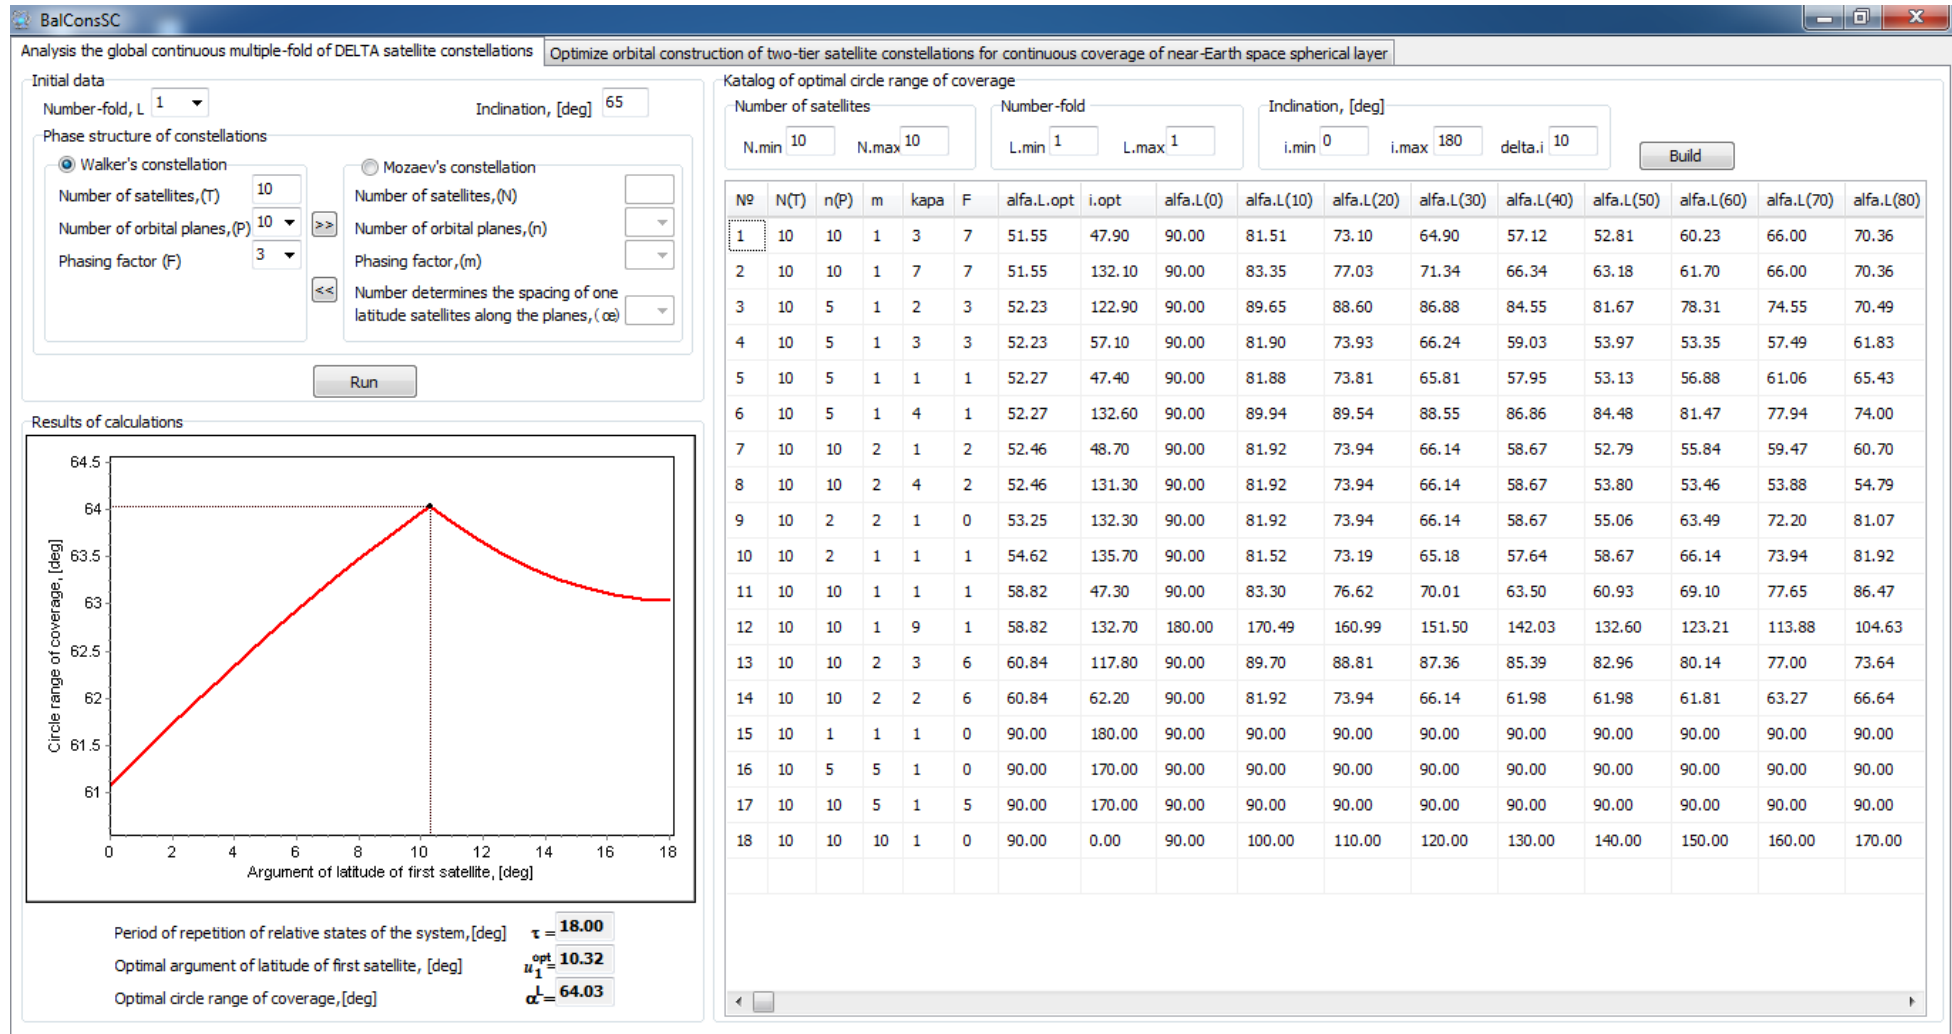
BalConsSC

Analysis the global continuous multiple-fold of DELTA satellite constellations | Optimize orbital construction of two-tier satellite constellations for continuous coverage of near-Earth space spherical layer

Initial data

Number-fold, L 1

Inclination, [deg] 65

Phase structure of constellations

Walker's constellation

Number of satellites,(T) 10

Number of orbital planes,(P) 10

Phasing factor (F) 3

>>

<<

Mozaev's constellation

Number of satellites,(N)

Number of orbital planes,(n)

Phasing factor,(m)

Number determines the spacing of one latitude satellites along the planes,(æ)

Run

Results of calculations

64.5
64
63.5
63
62.5
62
61.5
61

Circle range of coverage, [deg]

0 2 4 6 8 10 12 14 16 18

Argument of latitude of first satellite, [deg]

Period of repetition of relative states of the system,[deg] $\tau =$ 18.00

Optimal argument of latitude of first satellite, [deg] $u_1^{opt} =$ 10.32

Optimal circle range of coverage,[deg] $\alpha^L =$ 64.03

Katalog of optimal circle range of coverage

Number of satellites

N.min 10 N.max 10

Number-fold

L.min 1 L.max 1

Inclination, [deg]

i.min 0 i.max 180 delta.i 10

Build

| № | N(T) | n(P) | m | kapa | F | alfa.L.opt | i.opt | alfa.L(0) | alfa.L(10) | alfa.L(20) | alfa.L(30) | alfa.L(40) | alfa.L(50) | alfa.L(60) | alfa.L(70) | alfa.L(80) |
|---|---|---|---|---|---|---|---|---|---|---|---|---|---|---|---|---|
| 1 | 10 | 10 | 1 | 3 | 7 | 51.55 | 47.90 | 90.00 | 81.51 | 73.10 | 64.90 | 57.12 | 52.81 | 60.23 | 66.00 | 70.36 |
| 2 | 10 | 10 | 1 | 7 | 7 | 51.55 | 132.10 | 90.00 | 83.35 | 77.03 | 71.34 | 66.34 | 63.18 | 61.70 | 66.00 | 70.36 |
| 3 | 10 | 5 | 1 | 2 | 3 | 52.23 | 122.90 | 90.00 | 89.65 | 88.60 | 86.88 | 84.55 | 81.67 | 78.31 | 74.55 | 70.49 |
| 4 | 10 | 5 | 1 | 3 | 3 | 52.23 | 57.10 | 90.00 | 81.90 | 73.93 | 66.24 | 59.03 | 53.97 | 53.35 | 57.49 | 61.83 |
| 5 | 10 | 5 | 1 | 1 | 1 | 52.27 | 47.40 | 90.00 | 81.88 | 73.81 | 65.81 | 57.95 | 53.13 | 56.88 | 61.06 | 65.43 |
| 6 | 10 | 5 | 1 | 4 | 1 | 52.27 | 132.60 | 90.00 | 89.94 | 89.54 | 88.55 | 86.86 | 84.48 | 81.47 | 77.94 | 74.00 |
| 7 | 10 | 10 | 2 | 1 | 2 | 52.46 | 48.70 | 90.00 | 81.92 | 73.94 | 66.14 | 58.67 | 52.79 | 55.84 | 59.47 | 60.70 |
| 8 | 10 | 10 | 2 | 4 | 2 | 52.46 | 131.30 | 90.00 | 81.92 | 73.94 | 66.14 | 58.67 | 53.80 | 53.46 | 53.88 | 54.79 |
| 9 | 10 | 2 | 2 | 1 | 0 | 53.25 | 132.30 | 90.00 | 81.92 | 73.94 | 66.14 | 58.67 | 55.06 | 63.49 | 72.20 | 81.07 |
| 10 | 10 | 2 | 1 | 1 | 1 | 54.62 | 135.70 | 90.00 | 81.52 | 73.19 | 65.18 | 57.64 | 58.67 | 66.14 | 73.94 | 81.92 |
| 11 | 10 | 10 | 1 | 1 | 1 | 58.82 | 47.30 | 90.00 | 83.30 | 76.62 | 70.01 | 63.50 | 60.93 | 69.10 | 77.65 | 86.47 |
| 12 | 10 | 10 | 1 | 9 | 1 | 58.82 | 132.70 | 180.00 | 170.49 | 160.99 | 151.50 | 142.03 | 132.60 | 123.21 | 113.88 | 104.63 |
| 13 | 10 | 10 | 2 | 3 | 6 | 60.84 | 117.80 | 90.00 | 89.70 | 88.81 | 87.36 | 85.39 | 82.96 | 80.14 | 77.00 | 73.64 |
| 14 | 10 | 10 | 2 | 2 | 6 | 60.84 | 62.20 | 90.00 | 81.92 | 73.94 | 66.14 | 61.98 | 61.98 | 61.81 | 63.27 | 66.64 |
| 15 | 10 | 1 | 1 | 1 | 0 | 90.00 | 180.00 | 90.00 | 90.00 | 90.00 | 90.00 | 90.00 | 90.00 | 90.00 | 90.00 | 90.00 |
| 16 | 10 | 5 | 5 | 1 | 0 | 90.00 | 170.00 | 90.00 | 90.00 | 90.00 | 90.00 | 90.00 | 90.00 | 90.00 | 90.00 | 90.00 |
| 17 | 10 | 10 | 5 | 1 | 5 | 90.00 | 170.00 | 90.00 | 90.00 | 90.00 | 90.00 | 90.00 | 90.00 | 90.00 | 90.00 | 90.00 |
| 18 | 10 | 10 | 10 | 1 | 0 | 90.00 | 0.00 | 90.00 | 100.00 | 110.00 | 120.00 | 130.00 | 140.00 | 150.00 | 160.00 | 170.00 |